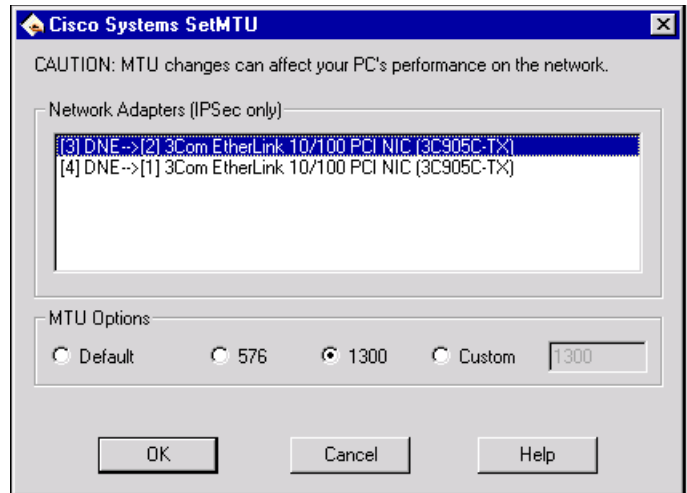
Cisco Systems SetMTU

CAUTION: MTU changes can affect your PC's performance on the network.

Network Adapters (IPSec only)

[3] DNE-->[2] 3Com EtherLink 10/100 PCI NIC (3C905C-TX)
[4] DNE-->[1] 3Com EtherLink 10/100 PCI NIC (3C905C-TX)

MTU Options

Default
576
1300
Custom
1300

OK
Cancel
Help